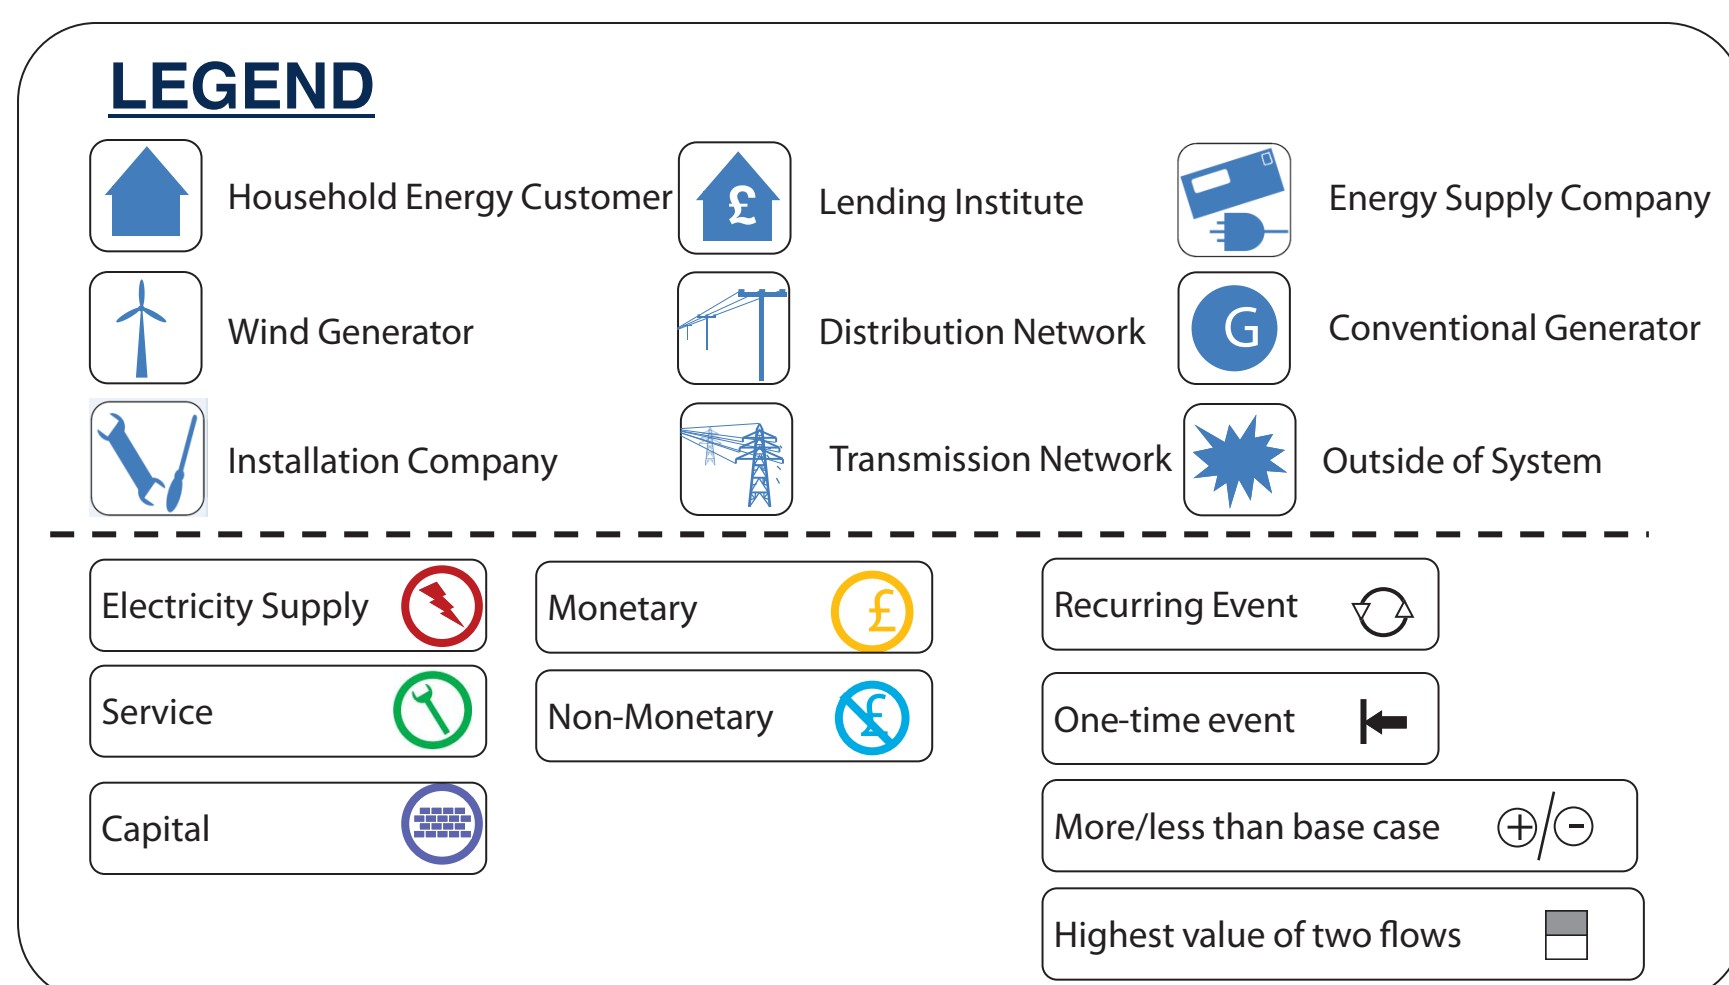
LEGEND

£ Household Energy Customer

Lending Institute

Energy Supply Company

Wind Generator

Distribution Network

G Conventional Generator

Installation Company

Transmission Network

Outside of System

Electricity Supply

Monetary £

Recurring Event

Service

Non-Monetary £

One-time event

Capital

More/less than base case

Highest value of two flows